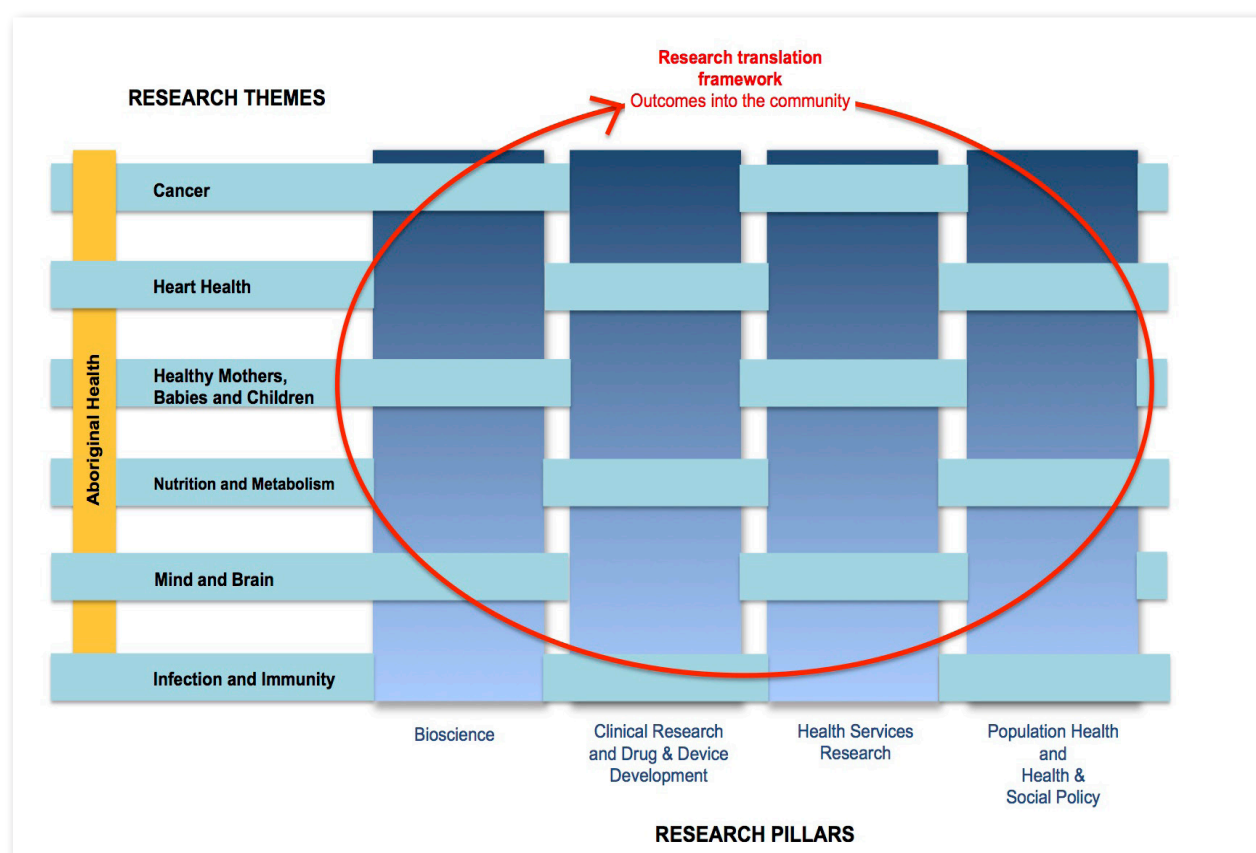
Research translation framework
Outcomes into the community

RESEARCH THEMES

Aboriginal Health

Cancer

Heart Health

Healthy Mothers, Babies and Children

Nutrition and Metabolism

Mind and Brain

Infection and Immunity

Bioscience

Clinical Research and Drug & Device Development

Health Services Research

Population Health and Health & Social Policy

RESEARCH PILLARS